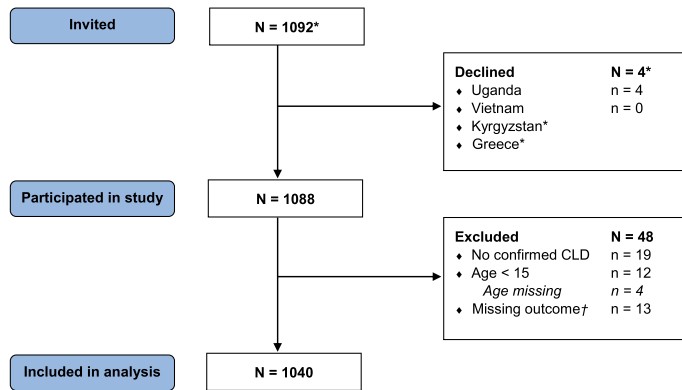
Invited

N = 1092*

Declined N = 4*
♦ Uganda n = 4
♦ Vietnam n = 0
♦ Kyrgyzstan*
♦ Greece*

Participated in study

N = 1088

Excluded N = 48
♦ No confirmed CLD n = 19
♦ Age < 15 n = 12
*Age missing* *n = 4*
♦ Missing outcome† n = 13

Included in analysis

N = 1040